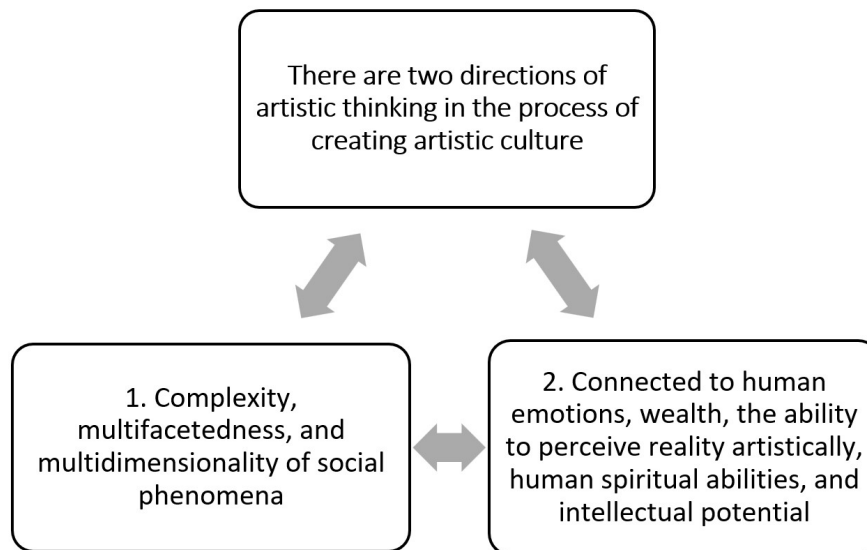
There are two directions of artistic thinking in the process of creating artistic culture

1. Complexity, multifacetedness, and multidimensionality of social phenomena

2. Connected to human emotions, wealth, the ability to perceive reality artistically, human spiritual abilities, and intellectual potential